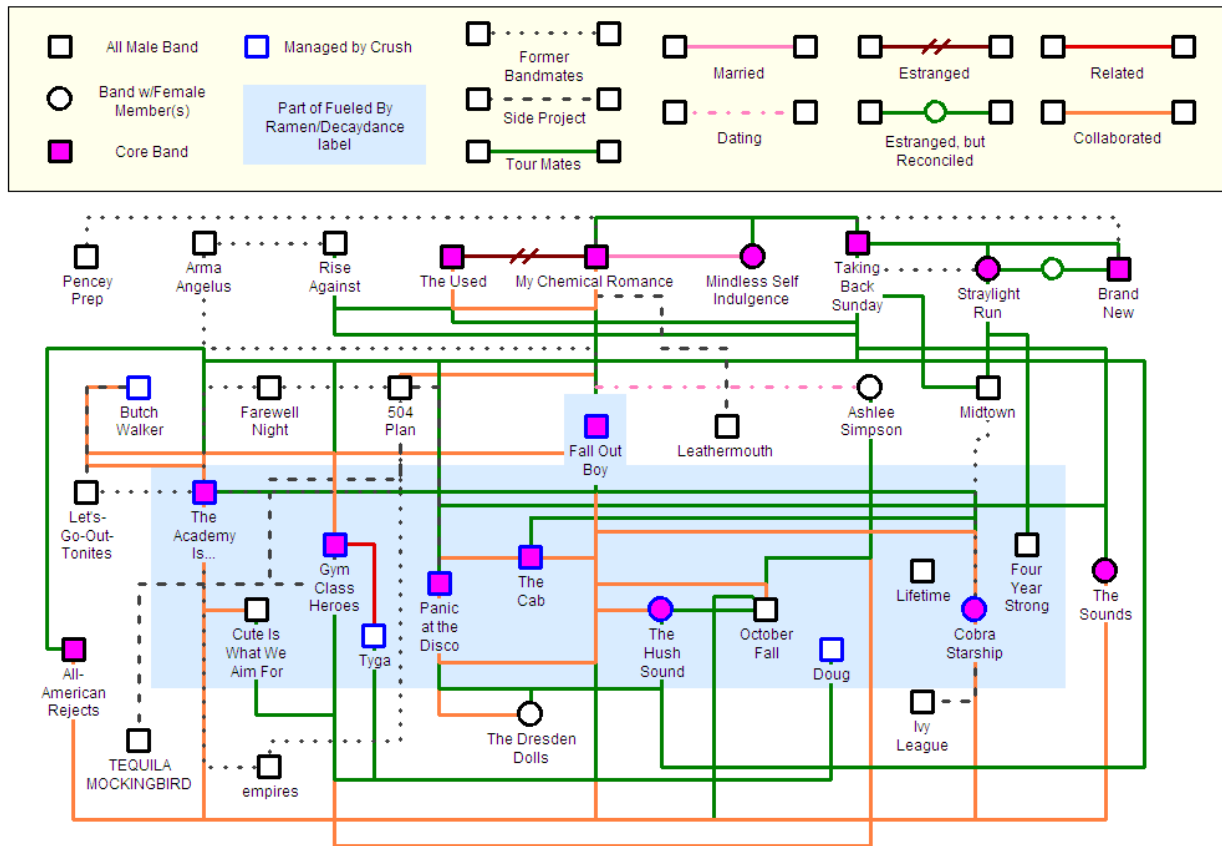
All Male Band

Managed by Crush

Band w/Female Member(s)

Part of Fueled By Ramen/Decaydance label

Core Band

Former Bandmates

Side Project

Tour Mates

Married

Dating

Estranged

Estranged, but Reconciled

Related

Collaborated

Pencey Prep

Arma Angelus

Rise Against

The Used

My Chemical Romance

Mindless Self Indulgence

Taking Back Sunday

Straylight Run

Brand New

Butch Walker

Farewell Night

504 Plan

Fall Out Boy

Leathermouth

Ashlee Simpson

Midtown

Let's-Go-Out-Tonites

The Academy Is...

Gym Class Heroes

Panic at the Disco

The Cab

Four Year Strong

The Sounds

Lifetime

Cute Is What We Aim For

Tyga

The Hush Sound

October Fall

Cobra Starship

All-American Rejects

Doug

Ivy League

The Dresden Dolls

TEQUILA MOCKINGBIRD

empires